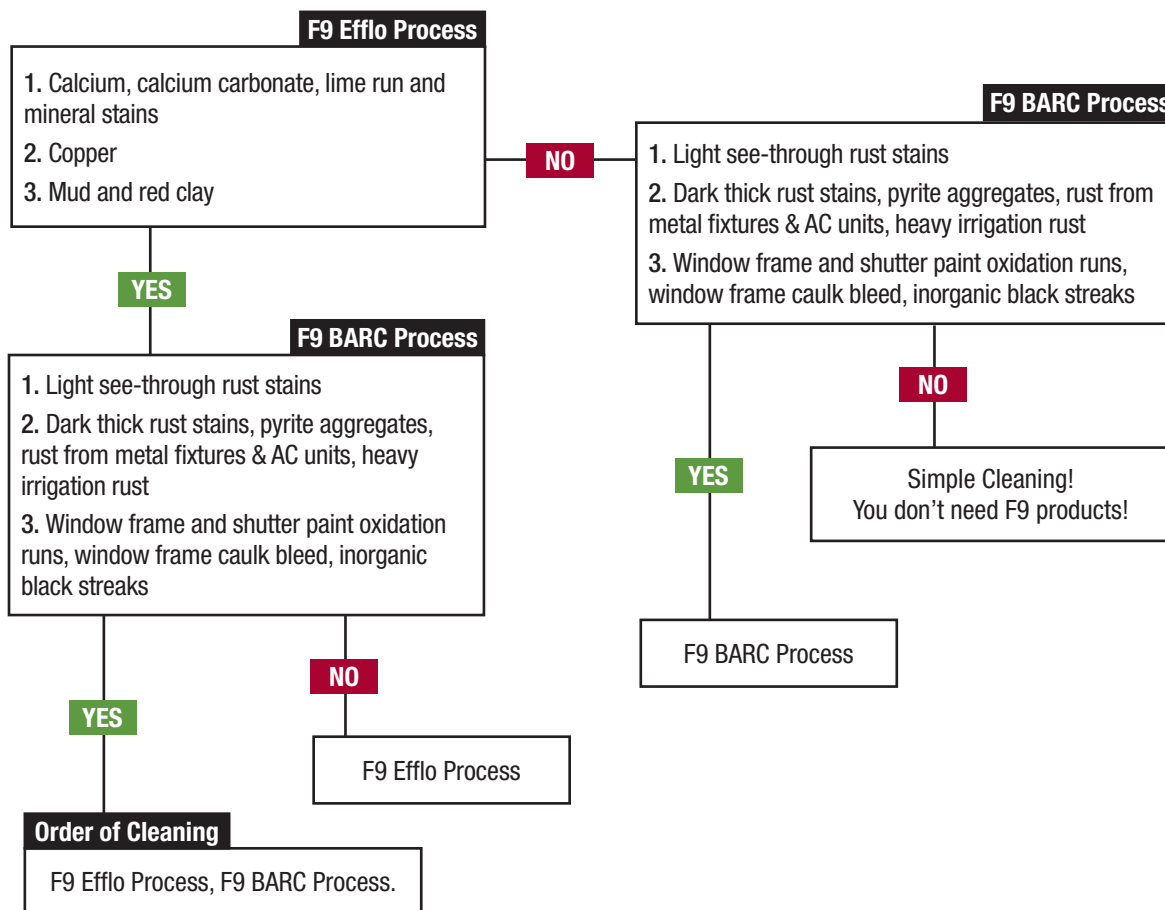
F9 Efflo Process

1. Calcium, calcium carbonate, lime run and mineral stains

2. Copper

3. Mud and red clay

NO

F9 BARC Process

1. Light see-through rust stains

2. Dark thick rust stains, pyrite aggregates, rust from metal fixtures & AC units, heavy irrigation rust

3. Window frame and shutter paint oxidation runs, window frame caulk bleed, inorganic black streaks

YES

F9 BARC Process

1. Light see-through rust stains

2. Dark thick rust stains, pyrite aggregates, rust from metal fixtures & AC units, heavy irrigation rust

3. Window frame and shutter paint oxidation runs, window frame caulk bleed, inorganic black streaks

NO

YES

Simple Cleaning!
You don’t need F9 products!

F9 BARC Process

YES

NO

F9 Efflo Process

Order of Cleaning

F9 Efflo Process, F9 BARC Process.